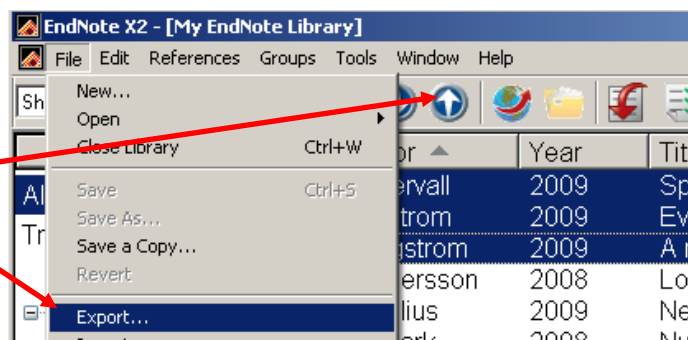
EndNote X2 - [My EndNote Library]

File Edit References Groups Tools Window Help

Sh

New...
Open
Close Library Ctrl+W
Save Ctrl+S
Save As...
Save a Copy...
Revert
Export...

Al
Tr

or
Year
Tit

ervall 2009 Sp
trom 2009 Ev
gstrom 2009 A r
ersson 2008 Lo
lius 2009 Ne
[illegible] 2008 Nu